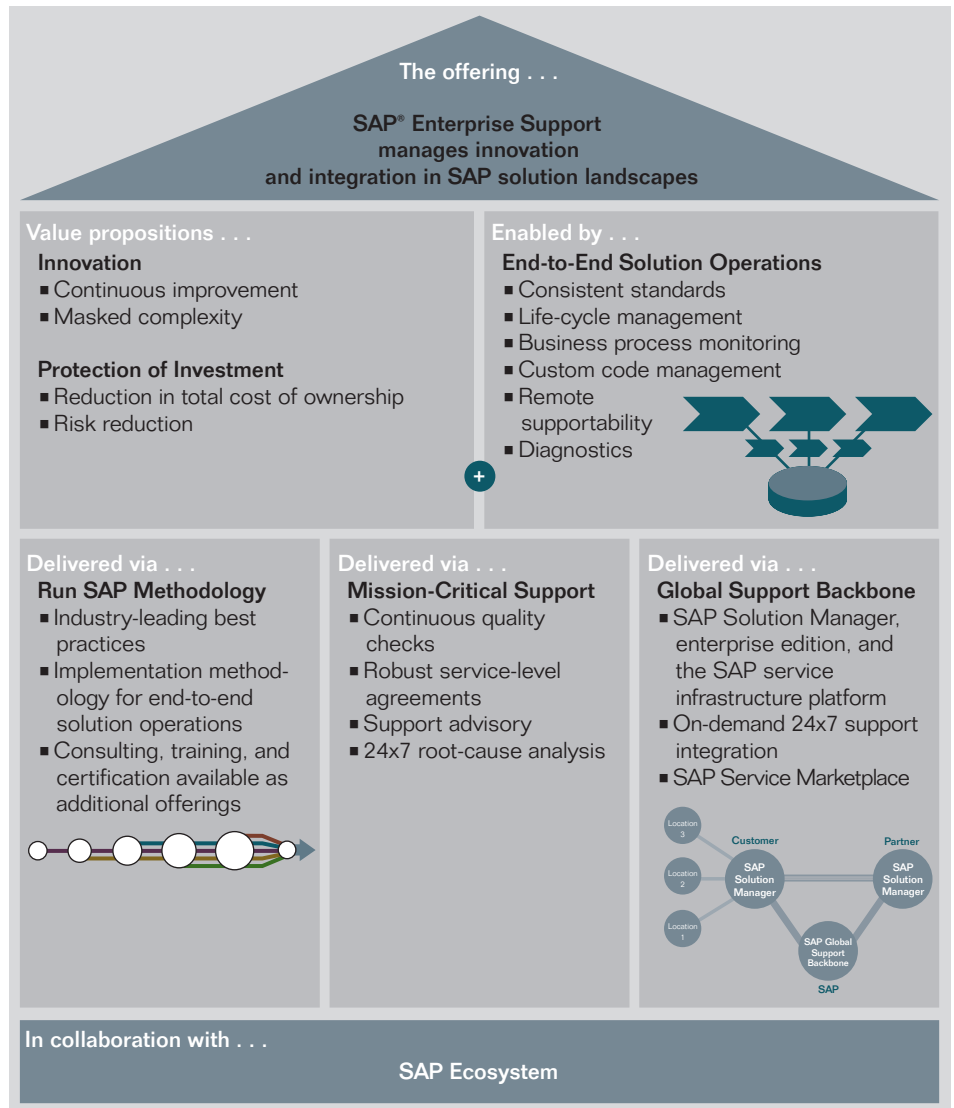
The offering . . .

SAP® Enterprise Support manages innovation and integration in SAP solution landscapes

Value propositions . . .

Innovation
■ Continuous improvement
■ Masked complexity

Protection of Investment
■ Reduction in total cost of ownership
■ Risk reduction

Enabled by . . .

End-to-End Solution Operations
■ Consistent standards
■ Life-cycle management
■ Business process monitoring
■ Custom code management
■ Remote supportability
■ Diagnostics

+

Delivered via . . .

Run SAP Methodology
■ Industry-leading best practices
■ Implementation methodology for end-to-end solution operations
■ Consulting, training, and certification available as additional offerings

Delivered via . . .

Mission-Critical Support
■ Continuous quality checks
■ Robust service-level agreements
■ Support advisory
■ 24x7 root-cause analysis

Delivered via . . .

Global Support Backbone
■ SAP Solution Manager, enterprise edition, and the SAP service infrastructure platform
■ On-demand 24x7 support integration
■ SAP Service Marketplace

Location 3
Location 2
Location 1
Customer
SAP Solution Manager
Partner
SAP Solution Manager
SAP Global Support Backbone
SAP

In collaboration with . . .

SAP Ecosystem